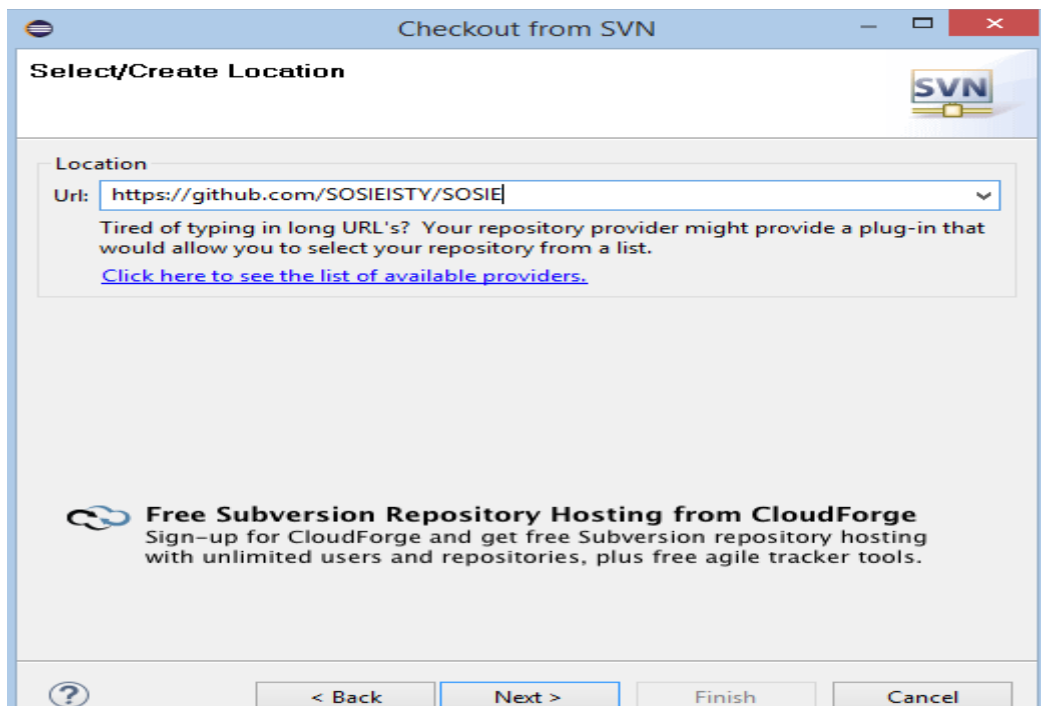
Checkout from SVN

Select/Create Location

SVN

Location

Url: https://github.com/SOSIEISTY/SOSIE

Tired of typing in long URL's? Your repository provider might provide a plug-in that would allow you to select your repository from a list.

Click here to see the list of available providers.

Free Subversion Repository Hosting from CloudForge
Sign-up for CloudForge and get free Subversion repository hosting with unlimited users and repositories, plus free agile tracker tools.

?

< Back

Next >

Finish

Cancel